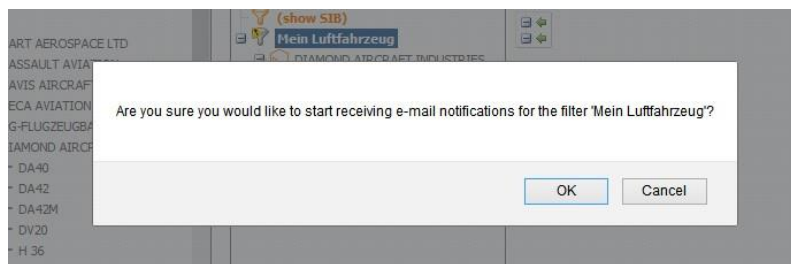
(show SIB)
Mein Luftfahrzeug
DIAMOND AIRCRAFT INDUSTRIES

ART AEROSPACE LTD
ASSAULT AVIA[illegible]
AVIS AIRCRAF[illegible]
ECA AVIATION
G-FLUGZEUGBA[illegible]
IAMOND AIRCR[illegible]
DA40
DA42
DA42M
DV20
H 36

Are you sure you would like to start receiving e-mail notifications for the filter 'Mein Luftfahrzeug'?

OK
Cancel